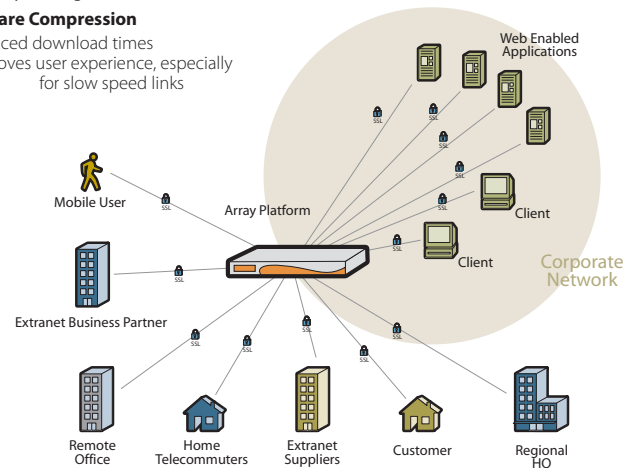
are Compression
ced download times
oves user experience, especially for slow speed links

Web Enabled Applications

SSL
SSL
SSL
SSL
SSL

Mobile User

SSL

Array Platform

Client

Client

Corporate Network

SSL

Extranet Business Partner

SSL
SSL
SSL
SSL
SSL

Remote Office

Home Telecommuters

Extranet Suppliers

Customer

Regional HO